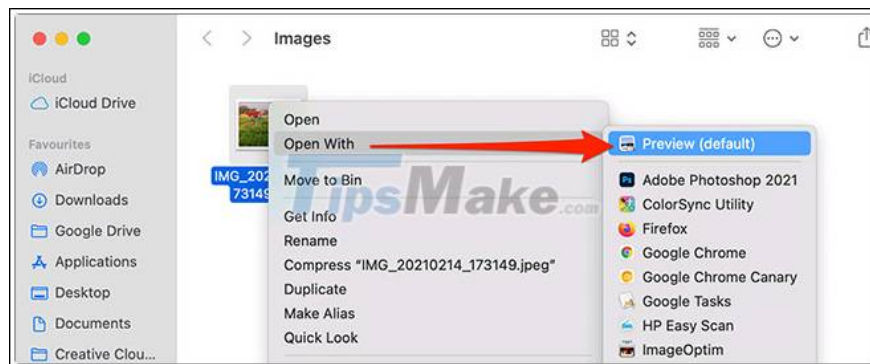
Images

iCloud
iCloud Drive
Favourites
AirDrop
Downloads
Google Drive
Applications
Desktop
Documents
Creative Clou...

IMG_202
73149

Open
Open With
Move to Bin
Get Info
Rename
Compress "IMG_20210214_173149.jpeg"
Duplicate
Make Alias
Quick Look

Preview (default)
Adobe Photoshop 2021
ColorSync Utility
Firefox
Google Chrome
Google Chrome Canary
Google Tasks
HP Easy Scan
ImageOptim

TipsMake.com